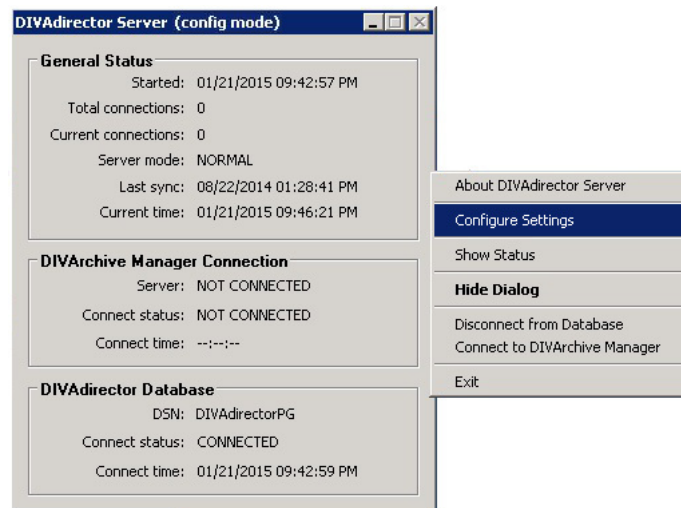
DIVAdirector Server (config mode)

General Status
Started: 01/21/2015 09:42:57 PM
Total connections: 0
Current connections: 0
Server mode: NORMAL
Last sync: 08/22/2014 01:28:41 PM
Current time: 01/21/2015 09:46:21 PM

DIVArchive Manager Connection
Server: NOT CONNECTED
Connect status: NOT CONNECTED
Connect time: --:--:--

DIVAdirector Database
DSN: DIVAdirectorPG
Connect status: CONNECTED
Connect time: 01/21/2015 09:42:59 PM

About DIVAdirector Server
Configure Settings
Show Status
Hide Dialog
Disconnect from Database
Connect to DIVArchive Manager
Exit